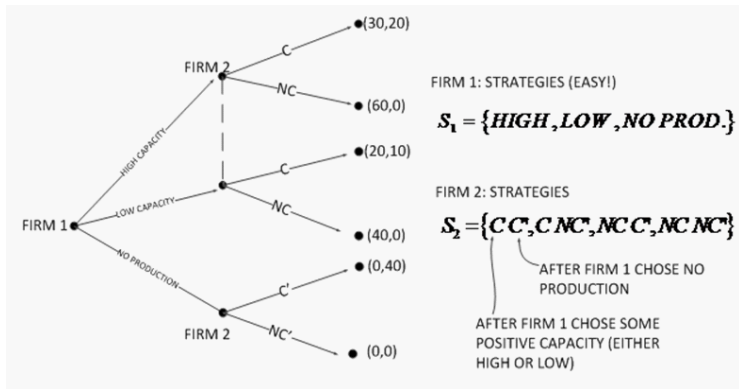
FIRM 2

C

(30,20)

NC

(60,0)

HIGH CAPACITY

C

(20,10)

LOW CAPACITY

FIRM 1

NC

(40,0)

NO PRODUCTION

C'

(0,40)

FIRM 2

NC'

(0,0)

FIRM 1: STRATEGIES (EASY!)

$S_1 = \{HIGH, LOW, NO\ PROD.\}$

FIRM 2: STRATEGIES

$S_2 = \{C\,C', C\,NC', NC\,C', NC\,NC'\}$

AFTER FIRM 1 CHOSE NO PRODUCTION

AFTER FIRM 1 CHOSE SOME POSITIVE CAPACITY (EITHER HIGH OR LOW)